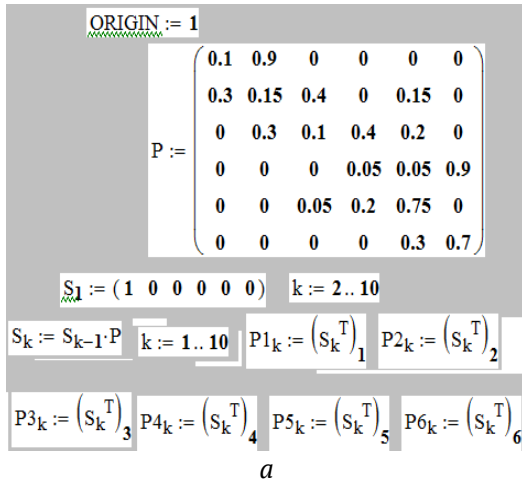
ORIGIN := 1

$P := \begin{pmatrix} 0.1 & 0.9 & 0 & 0 & 0 & 0 \\ 0.3 & 0.15 & 0.4 & 0 & 0.15 & 0 \\ 0 & 0.3 & 0.1 & 0.4 & 0.2 & 0 \\ 0 & 0 & 0 & 0.05 & 0.05 & 0.9 \\ 0 & 0 & 0.05 & 0.2 & 0.75 & 0 \\ 0 & 0 & 0 & 0 & 0.3 & 0.7 \end{pmatrix}$

$S_1 := (1\ 0\ 0\ 0\ 0\ 0)$ $k := 2..10$

$S_k := S_{k-1} \cdot P$ $k := 1..10$ $P1_k := \left(S_k^T\right)_1$ $P2_k := \left(S_k^T\right)_2$

$P3_k := \left(S_k^T\right)_3$ $P4_k := \left(S_k^T\right)_4$ $P5_k := \left(S_k^T\right)_5$ $P6_k := \left(S_k^T\right)_6$

a